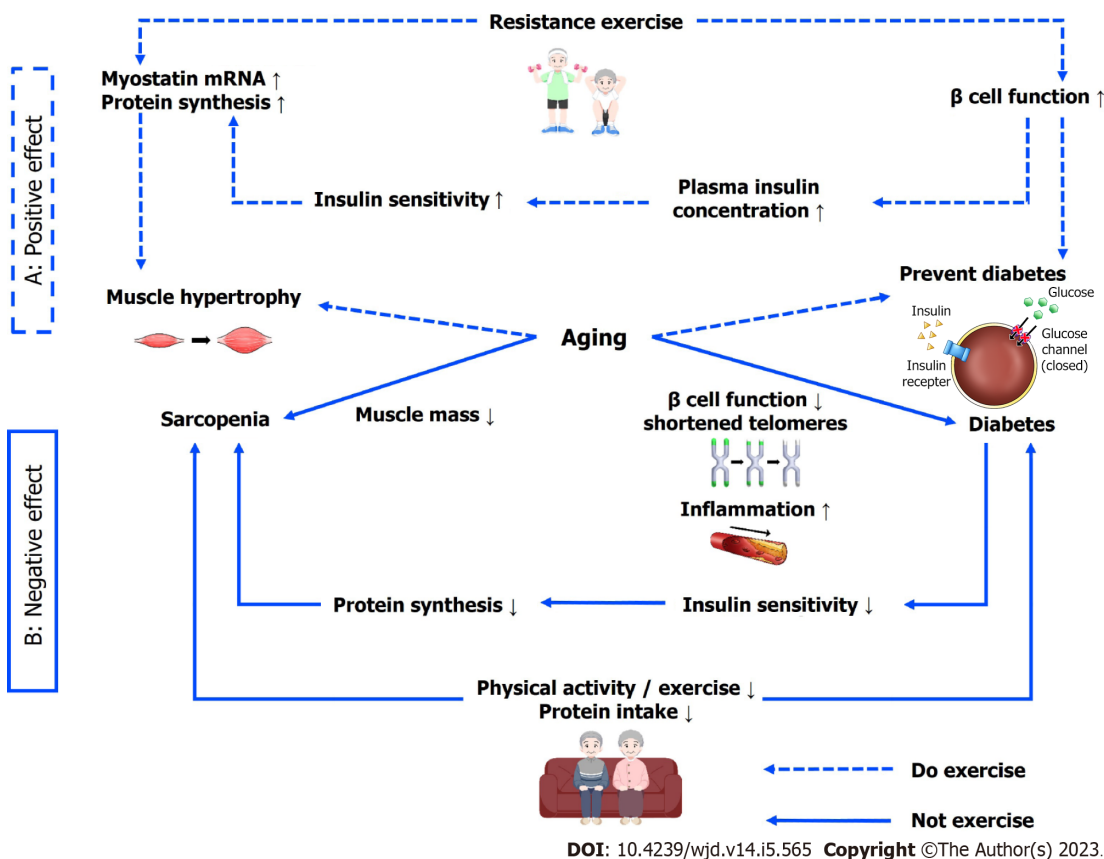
Resistance exercise

A: Positive effect

Myostatin mRNA ↑
Protein synthesis ↑

β cell function ↑

Insulin sensitivity ↑

Plasma insulin concentration ↑

Prevent diabetes

Muscle hypertrophy

Insulin

Glucose

Glucose channel (closed)

Insulin recepter

Aging

B: Negative effect

Sarcopenia

Muscle mass ↓

β cell function ↓
shortened telomeres

Diabetes

Inflammation ↑

Protein synthesis ↓

Insulin sensitivity ↓

Physical activity / exercise ↓
Protein intake ↓

Do exercise

Not exercise

DOI: 10.4239/wjd.v14.i5.565 Copyright ©The Author(s) 2023.